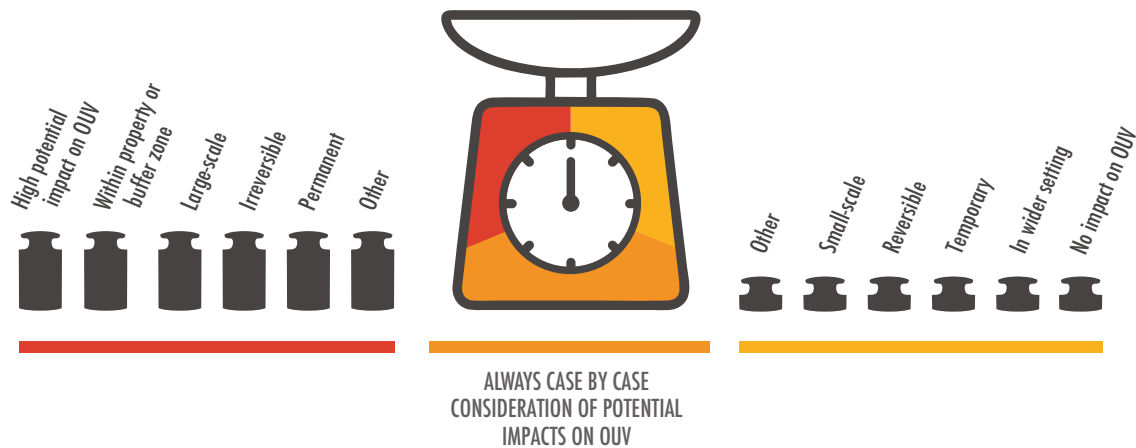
High potential impact on OUV

Within property or buffer zone

Large-scale

Irreversible

Permanent

Other

Other

Small-scale

Reversible

Temporary

In wider setting

No impact on OUV

ALWAYS CASE BY CASE CONSIDERATION OF POTENTIAL IMPACTS ON OUV